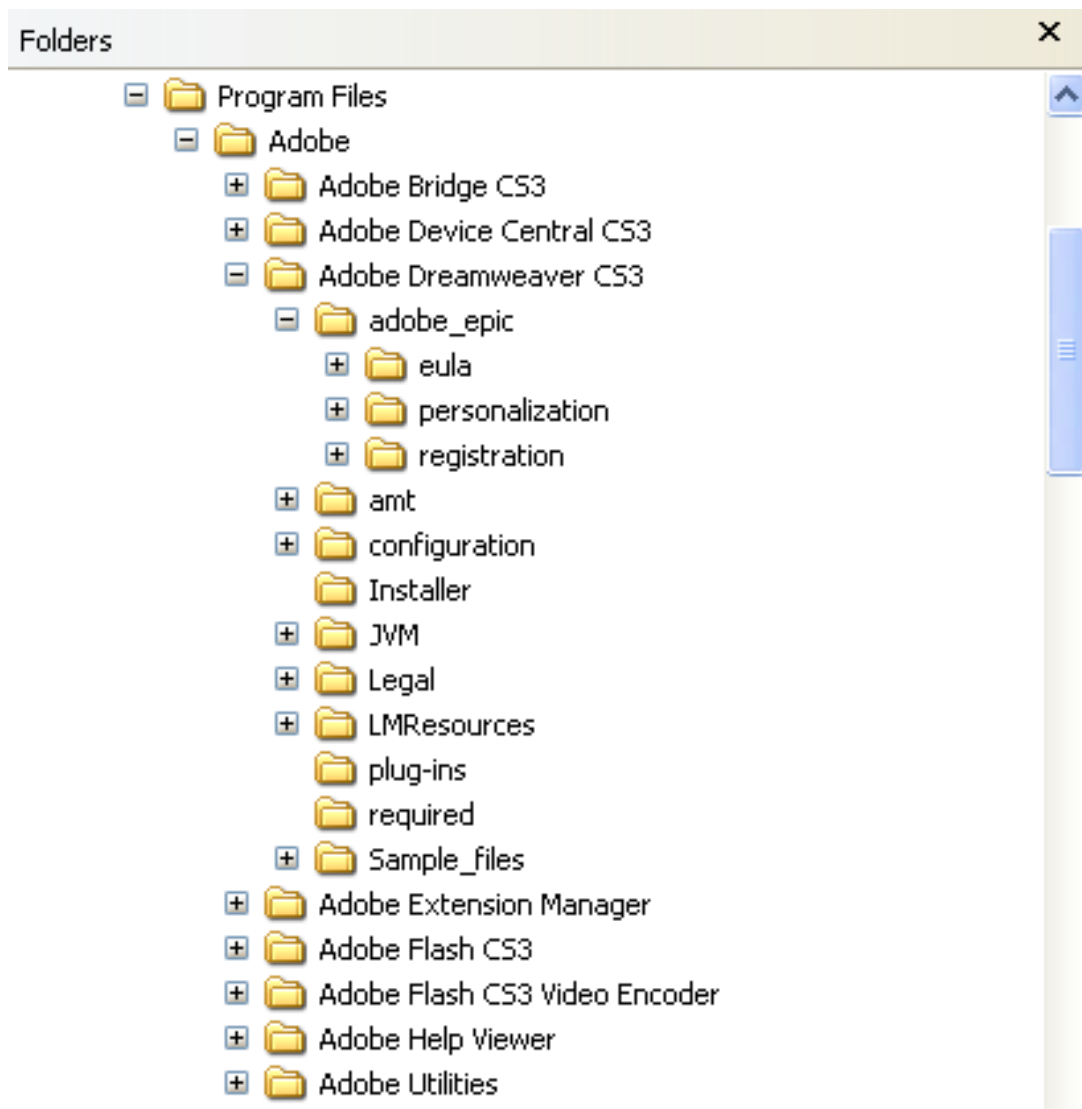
Folders
×

Program Files
Adobe
Adobe Bridge CS3
Adobe Device Central CS3
Adobe Dreamweaver CS3
adobe_epic
eula
personalization
registration
amt
configuration
Installer
JVM
Legal
LMResources
plug-ins
required
Sample_files
Adobe Extension Manager
Adobe Flash CS3
Adobe Flash CS3 Video Encoder
Adobe Help Viewer
Adobe Utilities